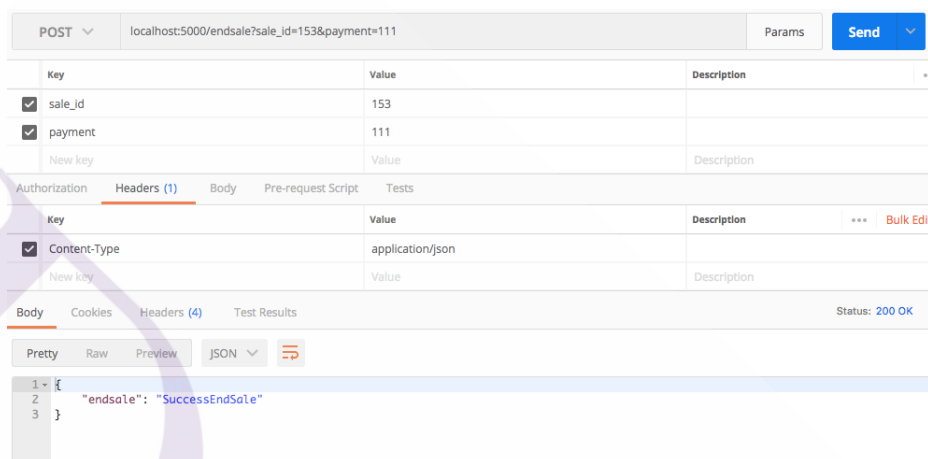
POST
localhost:5000/endsale?sale_id=153&payment=111
Params
Send

| | Key | Value | Description |
|---|---|---|---|
| ☑ | sale_id | 153 | |
| ☑ | payment | 111 | |
| | New key | Value | Description |

Authorization Headers (1) Body Pre-request Script Tests

| | Key | Value | Description |
|---|---|---|---|
| ☑ | Content-Type | application/json | |
| | New key | Value | Description |

••• Bulk Edi

Body Cookies Headers (4) Test Results
Status: 200 OK

Pretty Raw Preview JSON

1 {
2 "endsale": "SuccessEndSale"
3 }